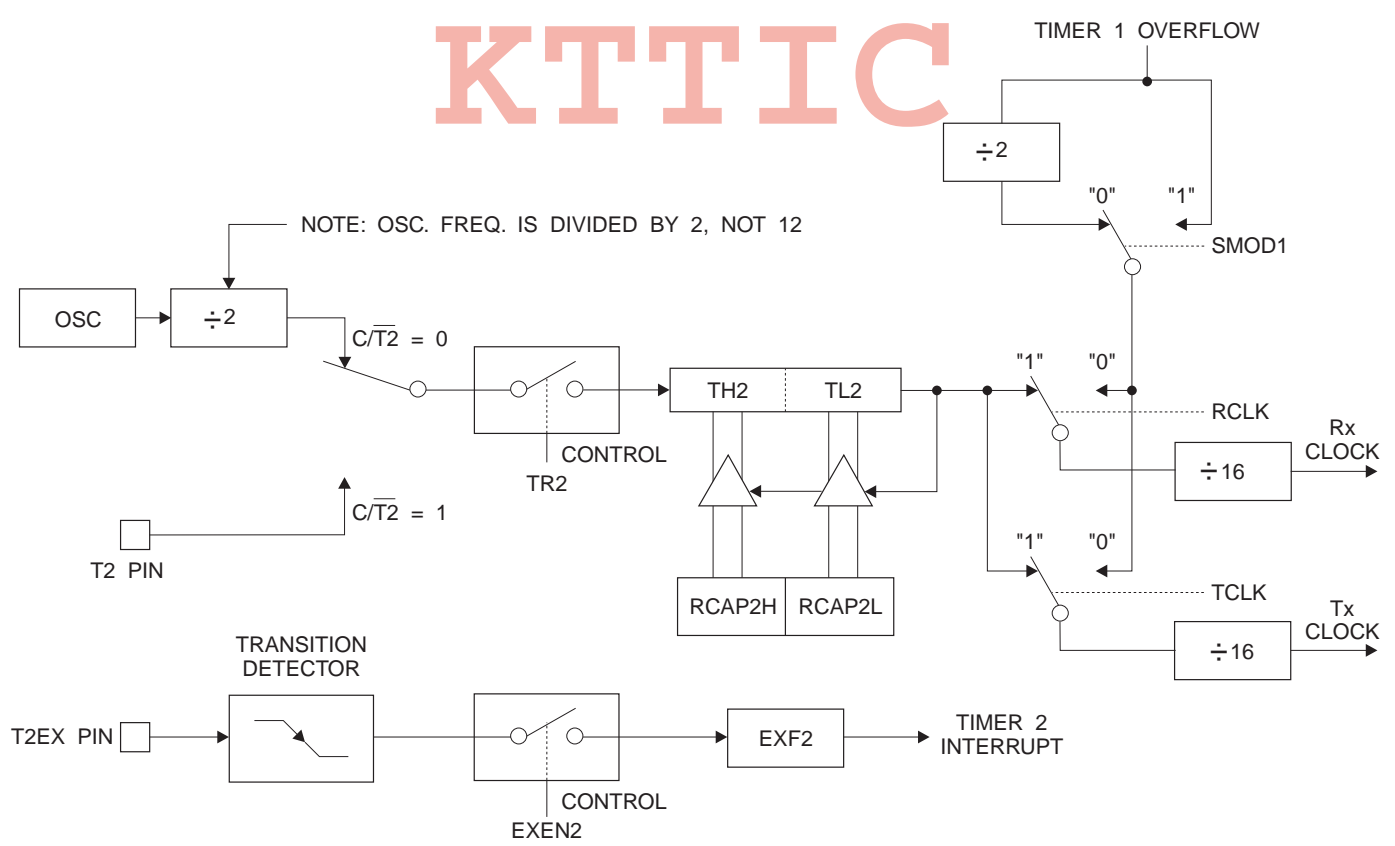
KTTIC

TIMER 1 OVERFLOW

$\div 2$

"0"

"1"

SMOD1

NOTE: OSC. FREQ. IS DIVIDED BY 2, NOT 12

OSC

$\div 2$

$C/\overline{T2} = 0$

TH2

TL2

"1"

"0"

RCLK

Rx CLOCK

$\div 16$

CONTROL

TR2

$C/\overline{T2} = 1$

T2 PIN

"1"

"0"

TCLK

RCAP2H

RCAP2L

Tx CLOCK

$\div 16$

TRANSITION DETECTOR

T2EX PIN

EXF2

TIMER 2 INTERRUPT

CONTROL

EXEN2